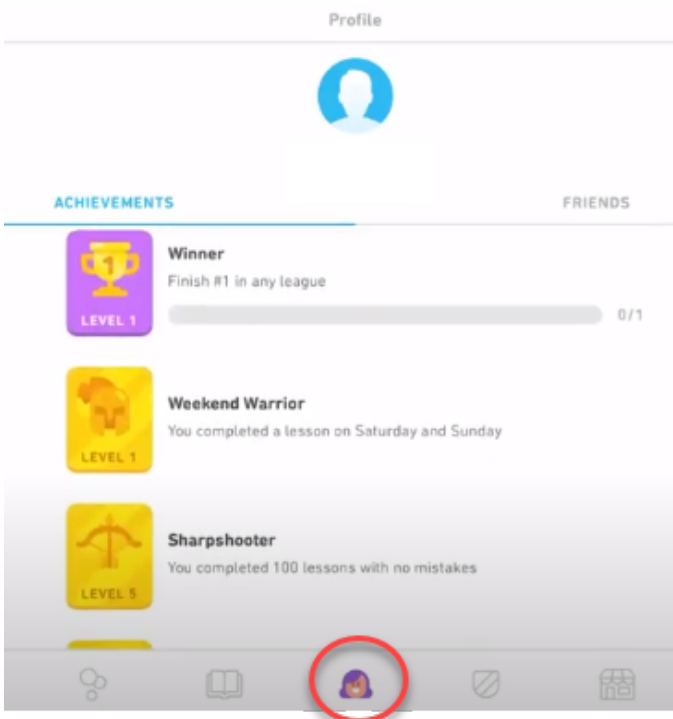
Profile

ACHIEVEMENTS

FRIENDS

1
LEVEL 1

Winner
Finish #1 in any league
0/1

LEVEL 1

Weekend Warrior
You completed a lesson on Saturday and Sunday

LEVEL 5

Sharpshooter
You completed 100 lessons with no mistakes